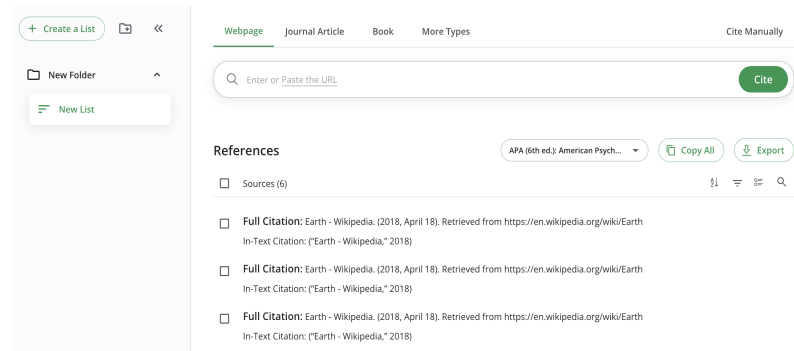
+ Create a List

«

New Folder

New List

Webpage Journal Article Book More Types Cite Manually

Enter or Paste the URL

Cite

References

APA (6th ed.): American Psych...

Copy All

Export

Sources (6)

Full Citation: Earth - Wikipedia. (2018, April 18). Retrieved from https://en.wikipedia.org/wiki/Earth
In-Text Citation: ("Earth - Wikipedia," 2018)

Full Citation: Earth - Wikipedia. (2018, April 18). Retrieved from https://en.wikipedia.org/wiki/Earth
In-Text Citation: ("Earth - Wikipedia," 2018)

Full Citation: Earth - Wikipedia. (2018, April 18). Retrieved from https://en.wikipedia.org/wiki/Earth
In-Text Citation: ("Earth - Wikipedia," 2018)